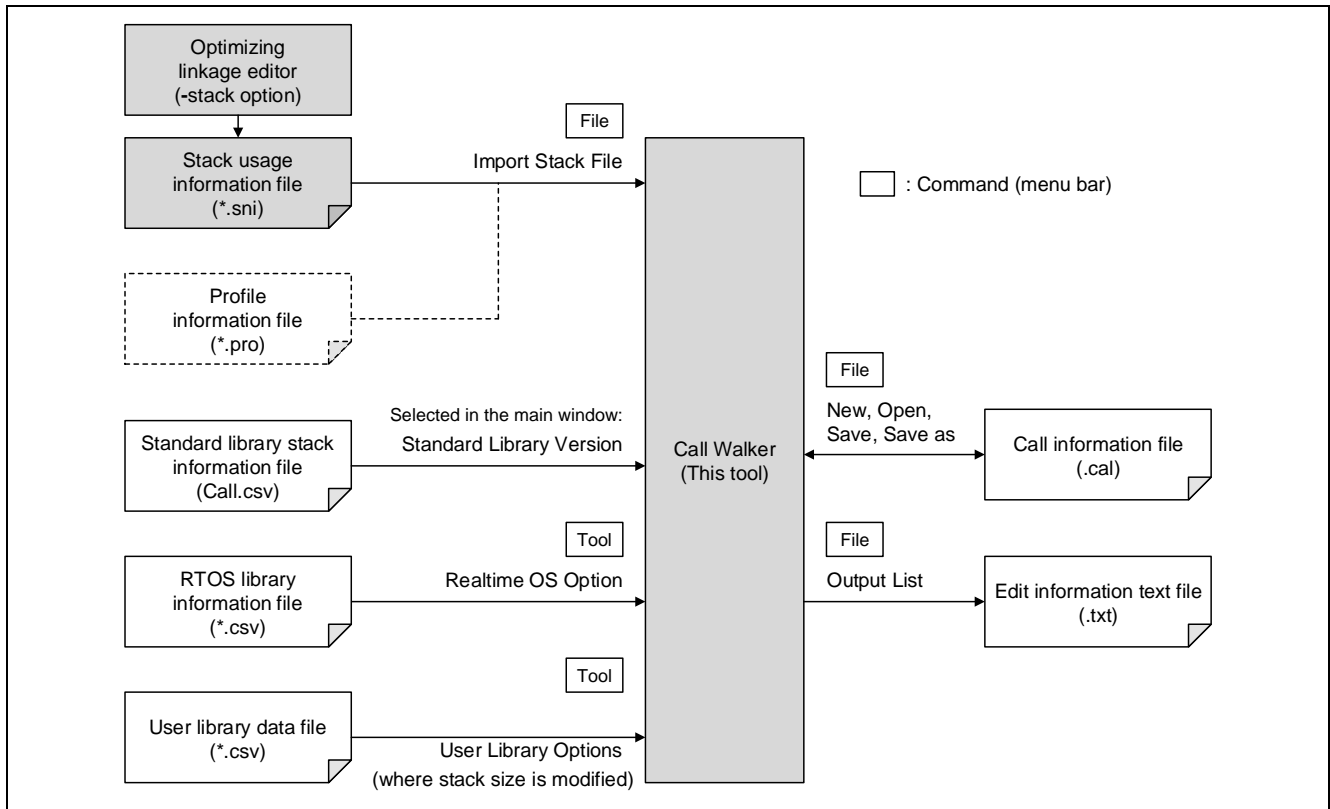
Optimizing linkage editor (-stack option)

Stack usage information file (*.sni)

File

Import Stack File

: Command (menu bar)

Profile information file (*.pro)

File

Selected in the main window:

Standard Library Version

New, Open, Save, Save as

Standard library stack information file (Call.csv)

Call Walker (This tool)

Call information file (.cal)

Tool

File

RTOS library information file (*.csv)

Realtime OS Option

Output List

Edit information text file (.txt)

Tool

User library data file (*.csv)

User Library Options (where stack size is modified)